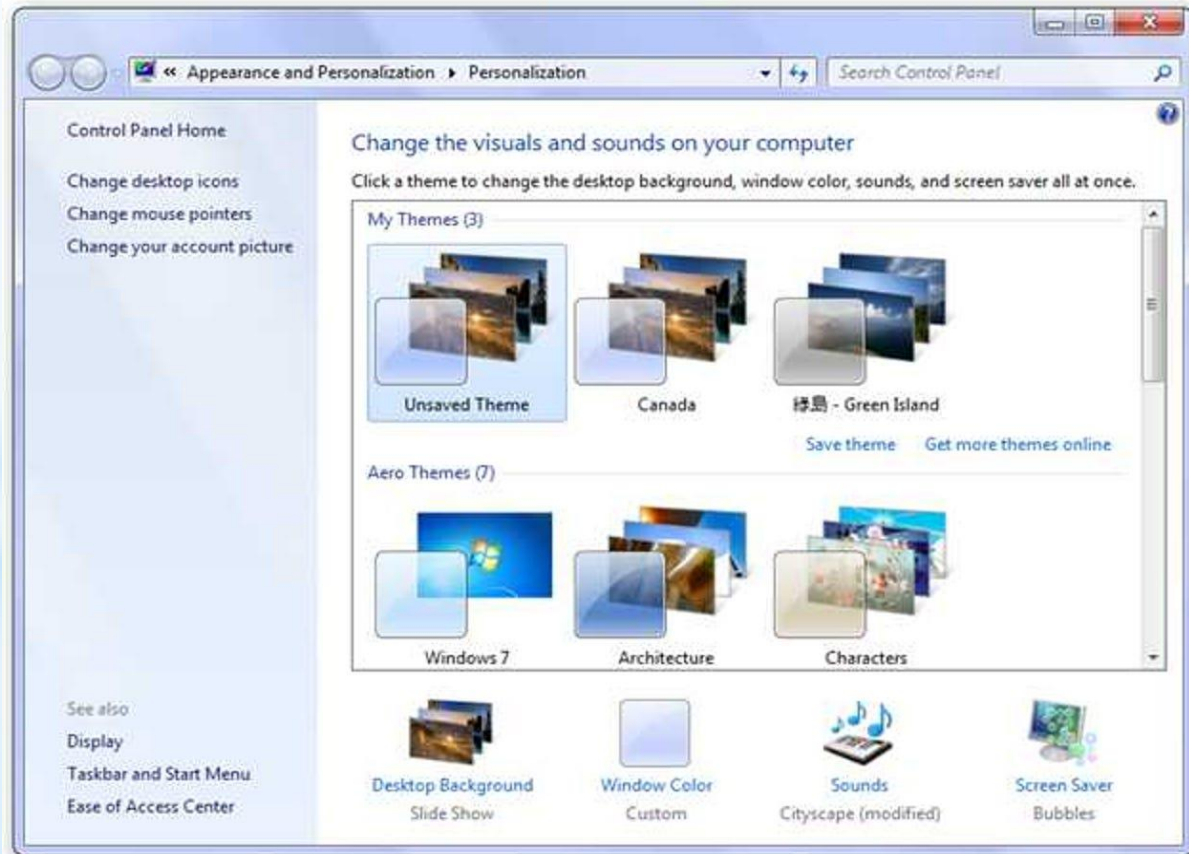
« Appearance and Personalization ▸ Personalization

Search Control Panel

Control Panel Home

Change desktop icons

Change mouse pointers

Change your account picture

Change the visuals and sounds on your computer

Click a theme to change the desktop background, window color, sounds, and screen saver all at once.

My Themes (3)

Unsaved Theme

Canada

緑島 - Green Island

Save theme

Get more themes online

Aero Themes (7)

Windows 7

Architecture

Characters

See also

Display

Taskbar and Start Menu

Ease of Access Center

Desktop Background
Slide Show

Window Color
Custom

Sounds
Cityscape (modified)

Screen Saver
Bubbles